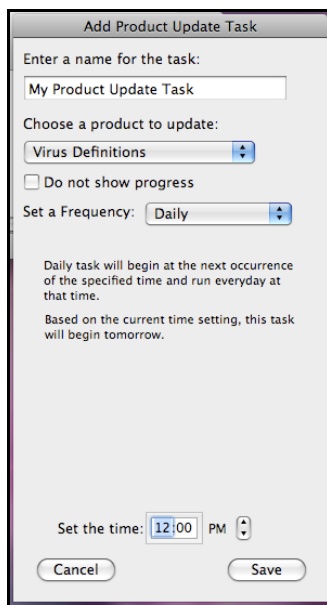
Add Product Update Task

Enter a name for the task:

My Product Update Task

Choose a product to update:

Virus Definitions

Do not show progress

Set a Frequency: Daily

Daily task will begin at the next occurrence of the specified time and run everyday at that time.

Based on the current time setting, this task will begin tomorrow.

Set the time: 12:00 PM

Cancel

Save